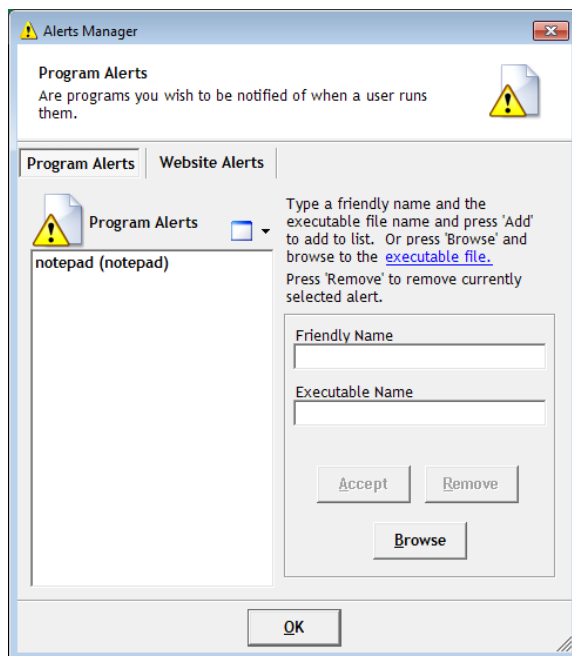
Alerts Manager

Program Alerts
Are programs you wish to be notified of when a user runs them.

Program Alerts
Website Alerts

Program Alerts

notepad (notepad)

Type a friendly name and the executable file name and press 'Add' to add to list. Or press 'Browse' and browse to the executable file.
Press 'Remove' to remove currently selected alert.

Friendly Name

Executable Name

Accept
Remove
Browse

OK